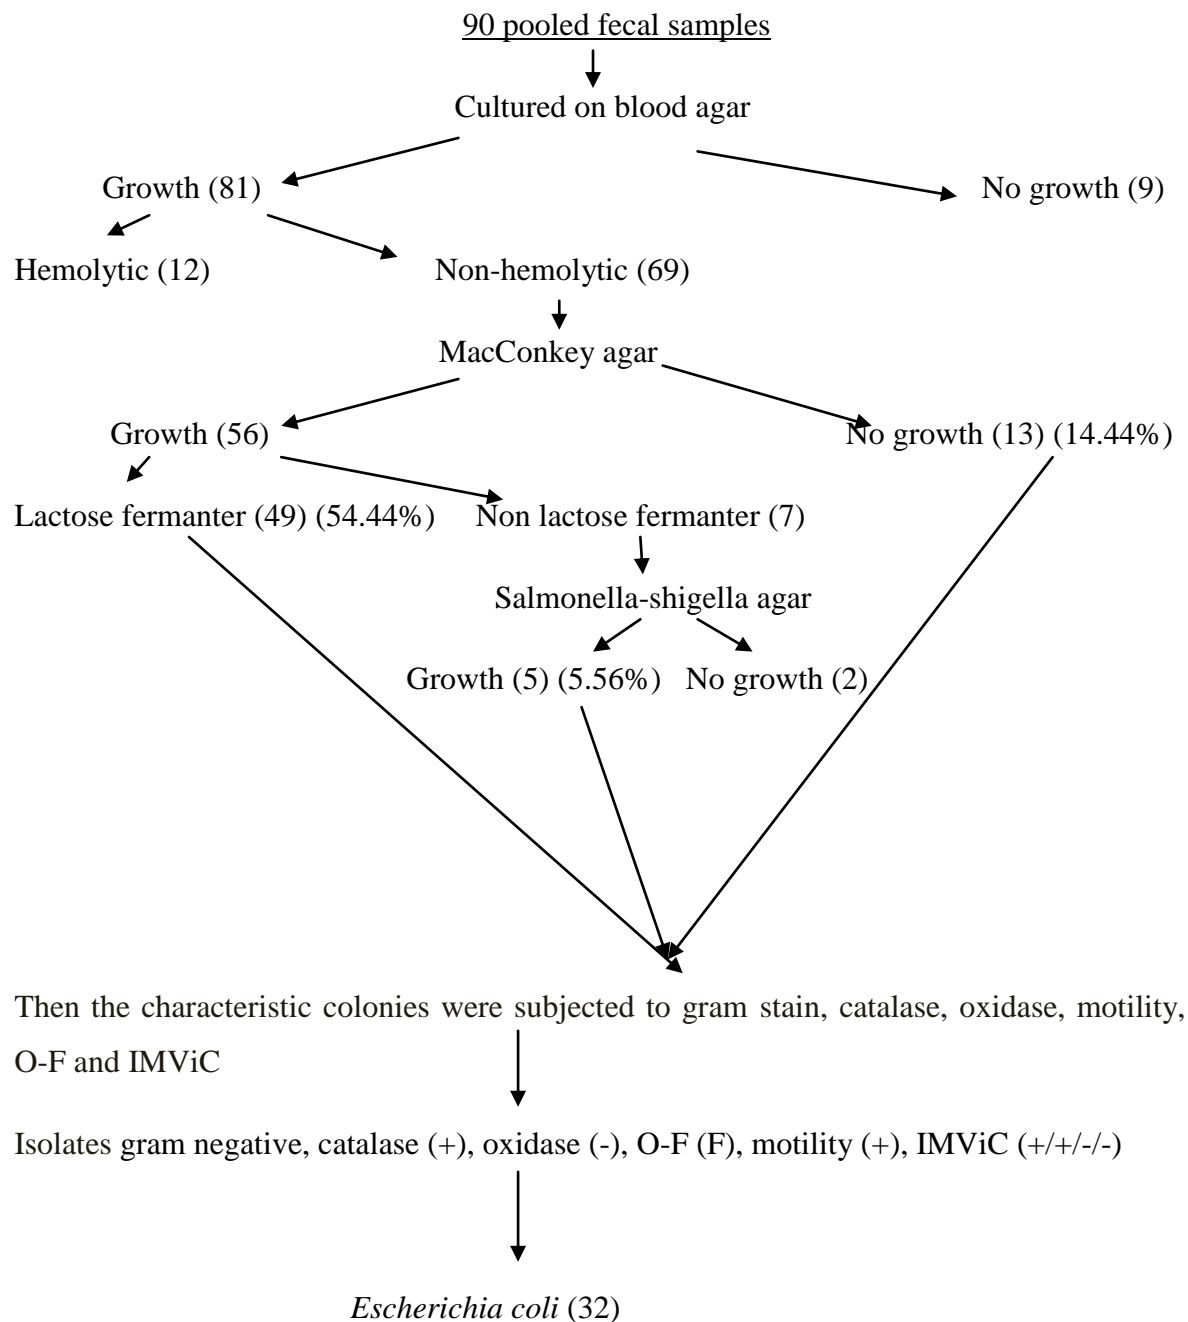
90 pooled fecal samples

Cultured on blood agar

Growth (81)

No growth (9)

Hemolytic (12)

Non-hemolytic (69)

MacConkey agar

Growth (56)

No growth (13) (14.44%)

Lactose fermanter (49) (54.44%)

Non lactose fermanter (7)

Salmonella-shigella agar

Growth (5) (5.56%)

No growth (2)

Then the characteristic colonies were subjected to gram stain, catalase, oxidase, motility, O-F and IMViC

Isolates gram negative, catalase (+), oxidase (-), O-F (F), motility (+), IMViC (+/+/-/-)

*Escherichia coli* (32)